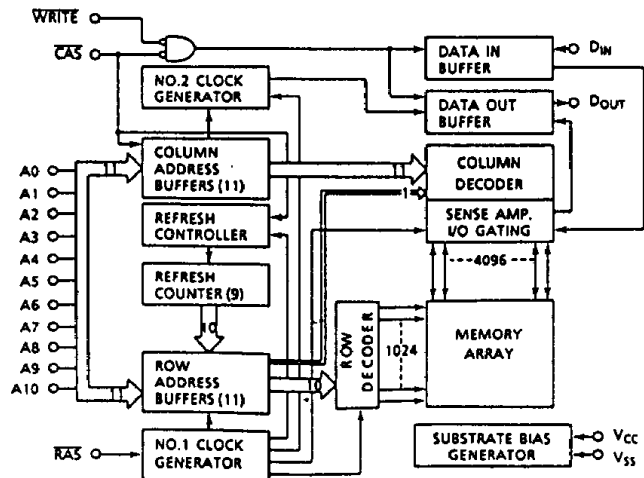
$\overline{WRITE}$

$\overline{CAS}$

NO.2 CLOCK GENERATOR

DATA IN BUFFER

$D_{IN}$

DATA OUT BUFFER

$D_{OUT}$

A0
A1
A2
A3
A4
A5
A6
A7
A8
A9
A10

COLUMN ADDRESS BUFFERS (11)

COLUMN DECODER

1

REFRESH CONTROLLER

SENSE AMP. I/O GATING

4096

REFRESH COUNTER (9)

10

ROW DECODER

1024

MEMORY ARRAY

ROW ADDRESS BUFFERS (11)

10

$\overline{RAS}$

NO.1 CLOCK GENERATOR

SUBSTRATE BIAS GENERATOR

$V_{CC}$

$V_{SS}$